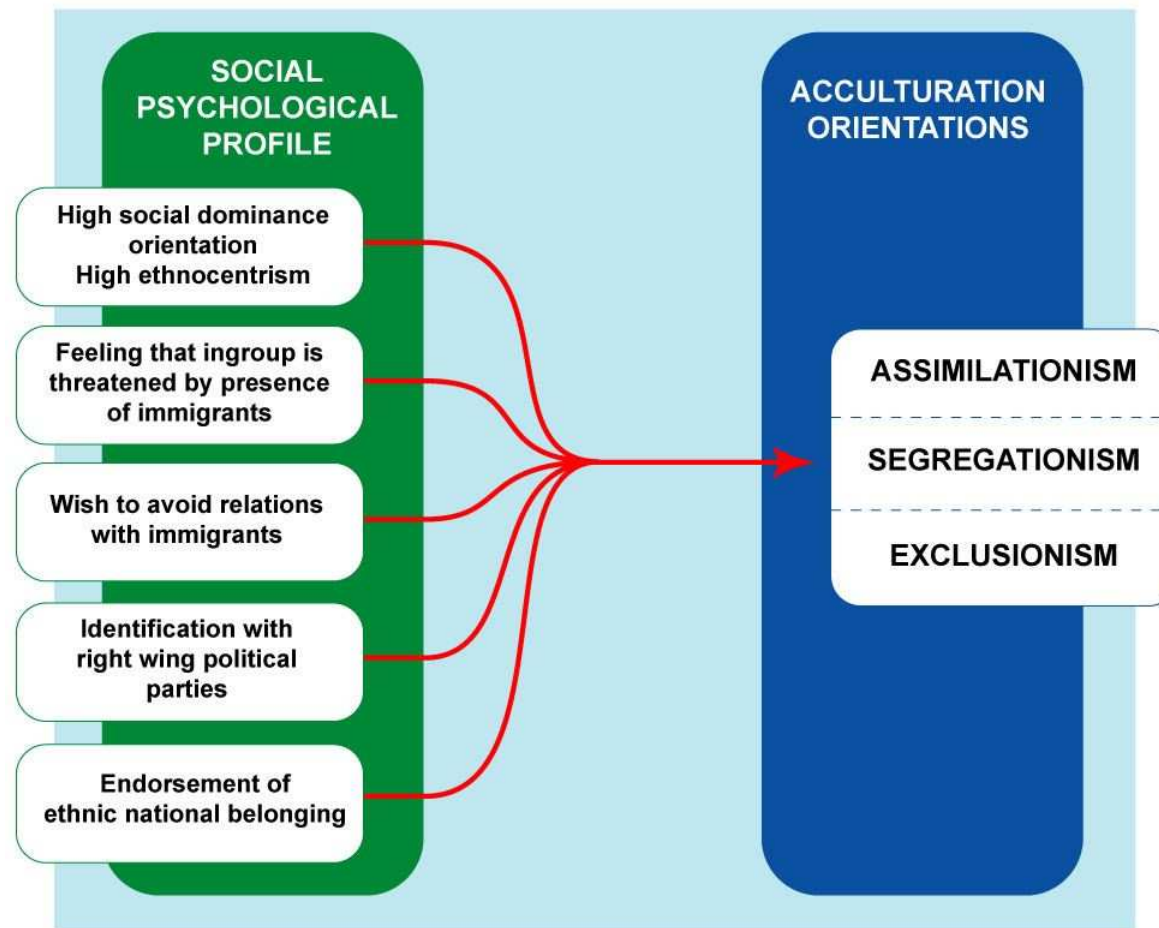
SOCIAL PSYCHOLOGICAL PROFILE

High social dominance orientation
High ethnocentrism

Feeling that ingroup is threatened by presence of immigrants

Wish to avoid relations with immigrants

Identification with right wing political parties

Endorsement of ethnic national belonging

ACCULTURATION ORIENTATIONS

ASSIMILATIONISM

SEGREGATIONISM

EXCLUSIONISM